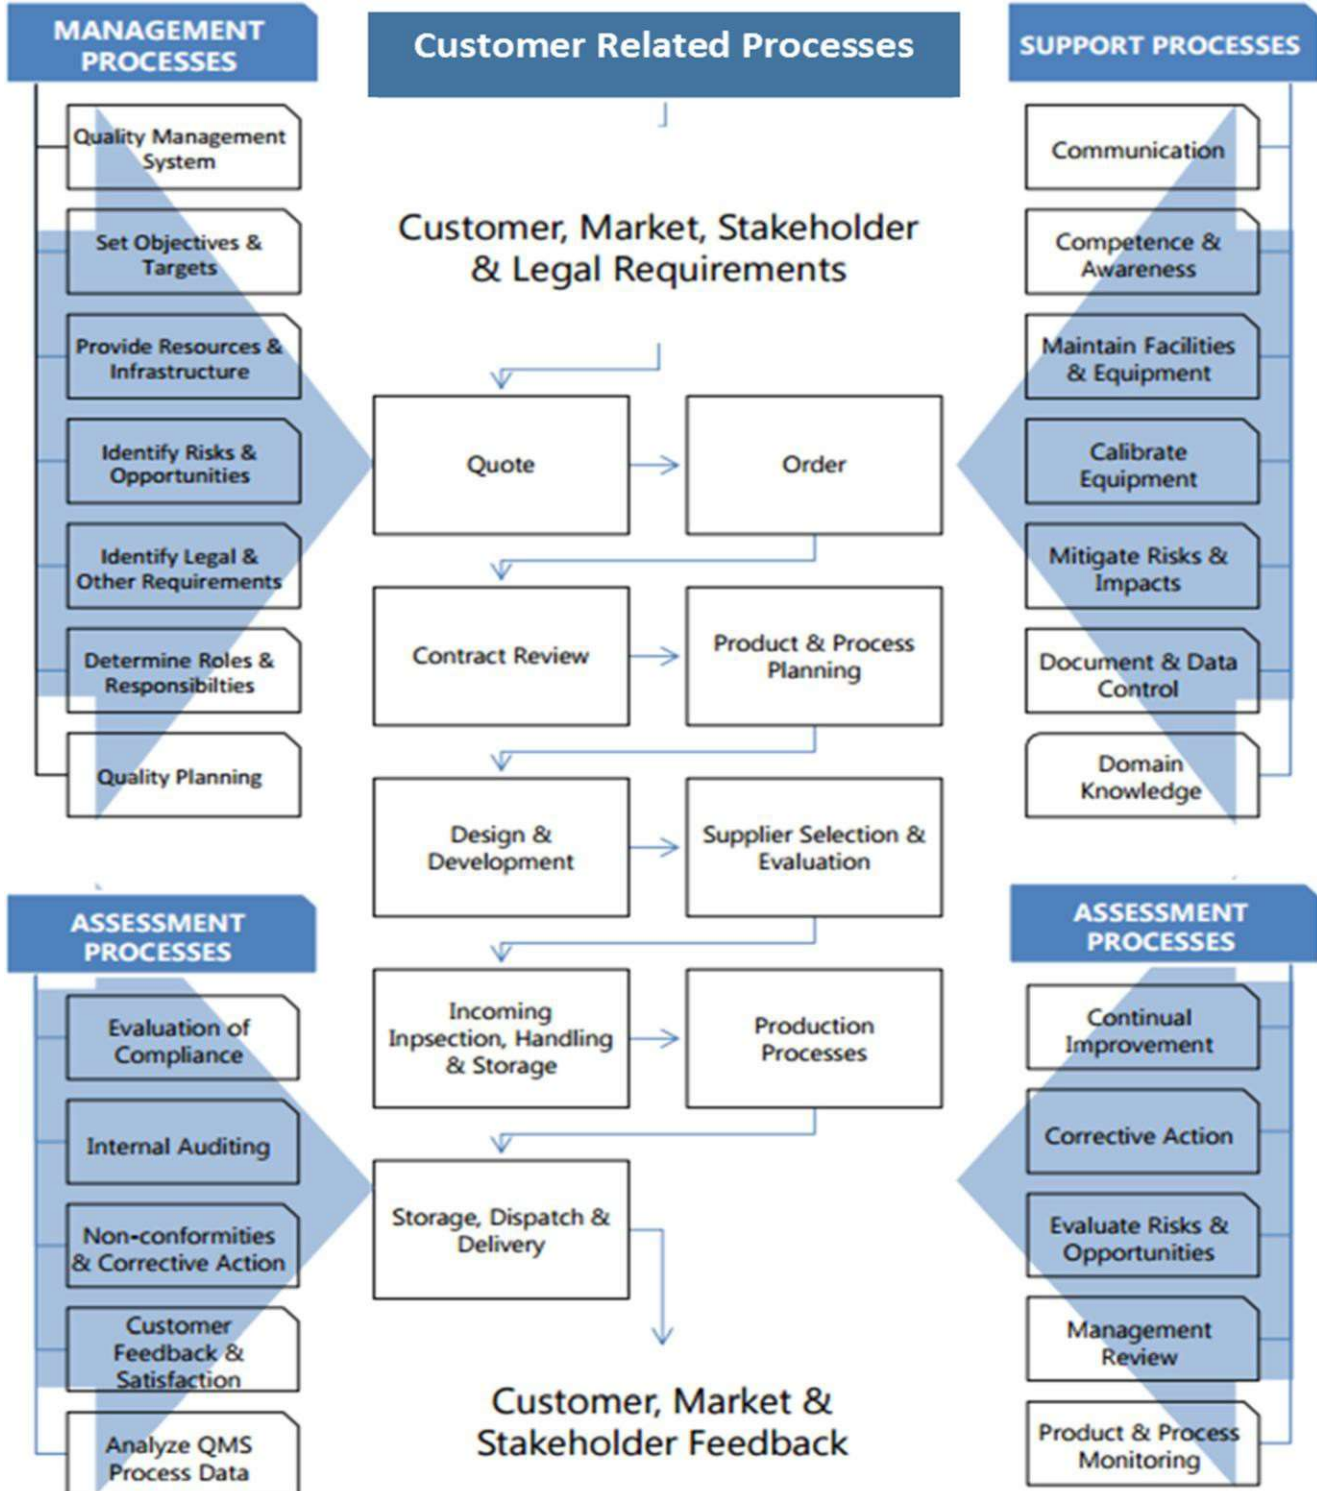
MANAGEMENT PROCESSES

Quality Management System

Set Objectives & Targets

Provide Resources & Infrastructure

Identify Risks & Opportunities

Identify Legal & Other Requirements

Determine Roles & Responsibilties

Quality Planning

Customer Related Processes

Customer, Market, Stakeholder & Legal Requirements

Quote

Order

Contract Review

Product & Process Planning

Design & Development

Supplier Selection & Evaluation

Incoming Inpsection, Handling & Storage

Production Processes

Storage, Dispatch & Delivery

Customer, Market & Stakeholder Feedback

SUPPORT PROCESSES

Communication

Competence & Awareness

Maintain Facilities & Equipment

Calibrate Equipment

Mitigate Risks & Impacts

Document & Data Control

Domain Knowledge

ASSESSMENT PROCESSES

Evaluation of Compliance

Internal Auditing

Non-conformities & Corrective Action

Customer Feedback & Satisfaction

Analyze QMS Process Data

ASSESSMENT PROCESSES

Continual Improvement

Corrective Action

Evaluate Risks & Opportunities

Management Review

Product & Process Monitoring